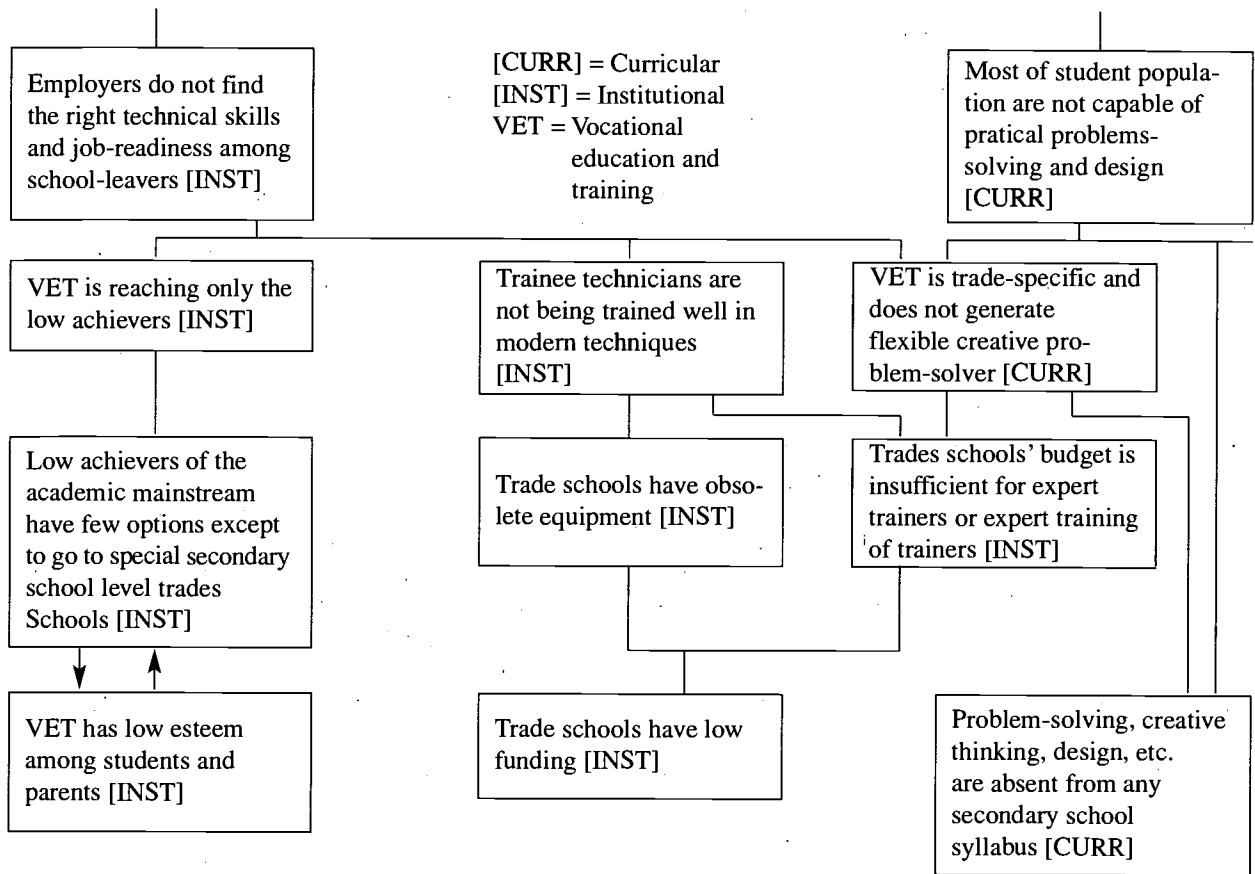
Employers do not find the right technical skills and job-readiness among school-leavers [INST]

[CURR] = Curricular
[INST] = Institutional
VET = Vocational education and training

Most of student population are not capable of pratical problems-solving and design [CURR]

VET is reaching only the low achievers [INST]

Trainee technicians are not being trained well in modern techniques [INST]

VET is trade-specific and does not generate flexible creative problem-solver [CURR]

Low achievers of the academic mainstream have few options except to go to special secondary school level trades Schools [INST]

Trade schools have obsolete equipment [INST]

Trades schools' budget is insufficient for expert trainers or expert training of trainers [INST]

VET has low esteem among students and parents [INST]

Trade schools have low funding [INST]

Problem-solving, creative thinking, design, etc. are absent from any secondary school syllabus [CURR]